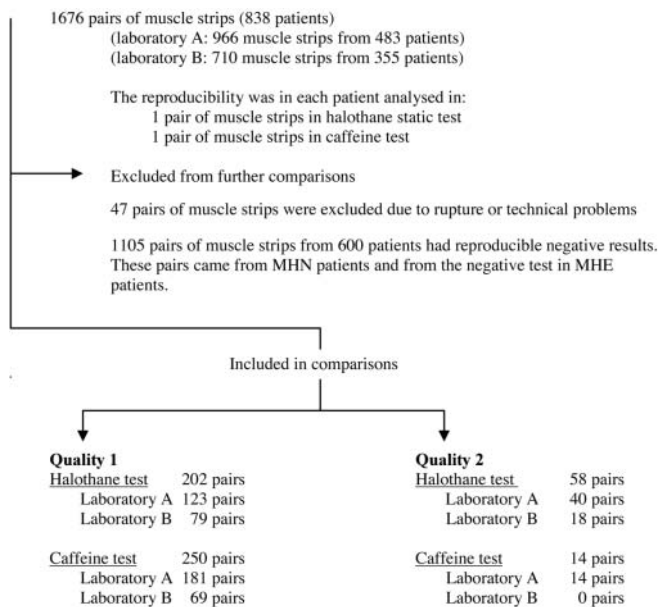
1676 pairs of muscle strips (838 patients)
(laboratory A: 966 muscle strips from 483 patients)
(laboratory B: 710 muscle strips from 355 patients)

The reproducibility was in each patient analysed in:
1 pair of muscle strips in halothane static test
1 pair of muscle strips in caffeine test

Excluded from further comparisons

47 pairs of muscle strips were excluded due to rupture or technical problems

1105 pairs of muscle strips from 600 patients had reproducible negative results. These pairs came from MHN patients and from the negative test in MHE patients.

Included in comparisons

**Quality 1**
Halothane test 202 pairs
Laboratory A 123 pairs
Laboratory B 79 pairs

Caffeine test 250 pairs
Laboratory A 181 pairs
Laboratory B 69 pairs

**Quality 2**
Halothane test 58 pairs
Laboratory A 40 pairs
Laboratory B 18 pairs

Caffeine test 14 pairs
Laboratory A 14 pairs
Laboratory B 0 pairs